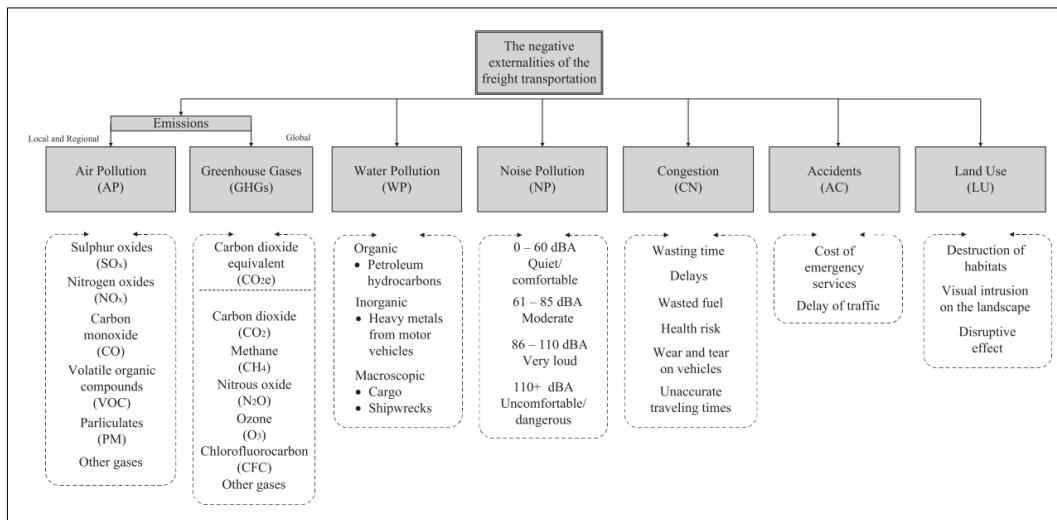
The negative externalities of the freight transportation

Emissions

Local and Regional

Global

Air Pollution (AP)

Greenhouse Gases (GHGs)

Water Pollution (WP)

Noise Pollution (NP)

Congestion (CN)

Accidents (AC)

Land Use (LU)

Sulphur oxides ($SO_x$)
Nitrogen oxides ($NO_x$)
Carbon monoxide (CO)
Volatile organic compounds (VOC)
Parliculates (PM)
Other gases

Carbon dioxide equivalent ($CO_2e$)

Carbon dioxide ($CO_2$)
Methane ($CH_4$)
Nitrous oxide ($N_2O$)
Ozone ($O_3$)
Chlorofluorocarbon (CFC)
Other gases

Organic
• Petroleum hydrocarbons
Inorganic
• Heavy metals from motor vehicles
Macroscopic
• Cargo
• Shipwrecks

0 – 60 dBA Quiet/ comfortable
61 – 85 dBA Moderate
86 – 110 dBA Very loud
110+ dBA Uncomfortable/ dangerous

Wasting time
Delays
Wasted fuel
Health risk
Wear and tear on vehicles
Unaccurate traveling times

Cost of emergency services
Delay of traffic

Destruction of habitats
Visual intrusion on the landscape
Disruptive effect